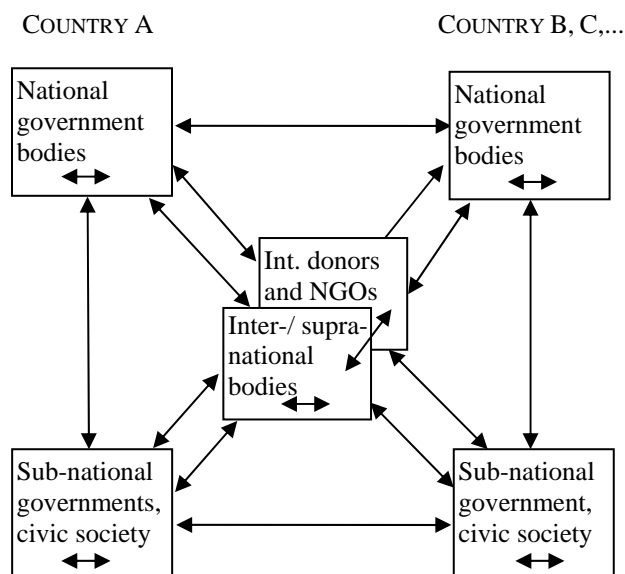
COUNTRY A

COUNTRY B, C,...

National government bodies

National government bodies

Int. donors and NGOs

Inter-/ supranational bodies

Sub-national governments, civic society

Sub-national government, civic society